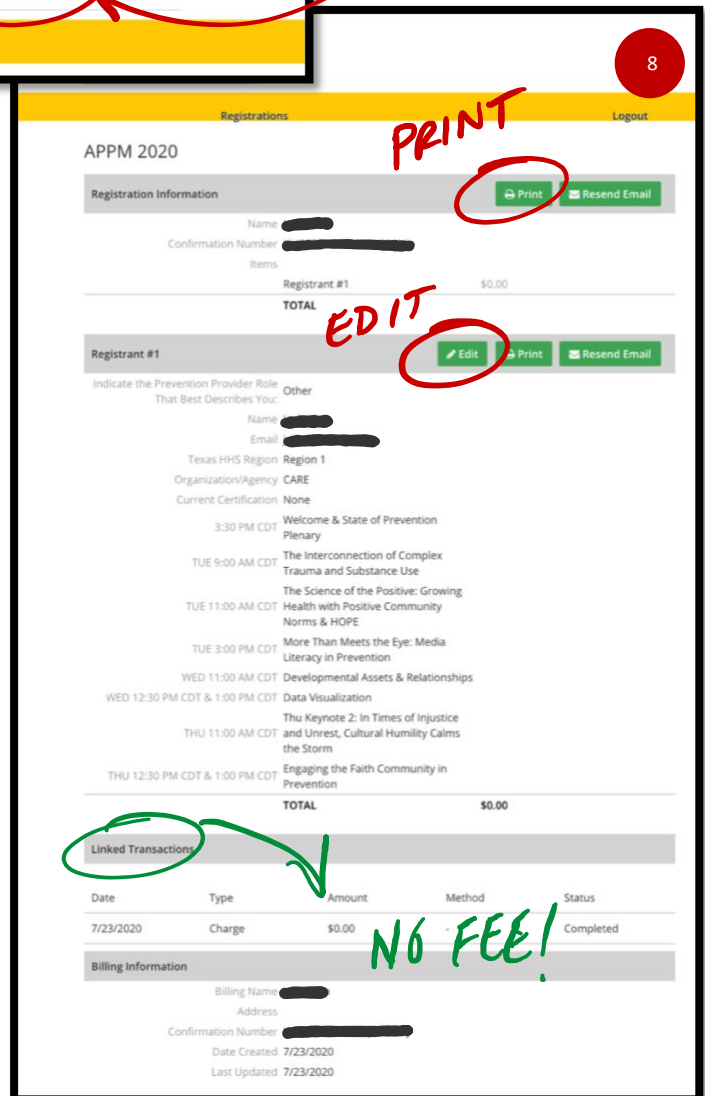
8

Registrations Logout

PRINT

APPM 2020

Registration Information Print Resend Email

Name
Confirmation Number
Items
Registrant #1 $0.00
TOTAL

EDIT

Registrant #1 Edit Print Resend Email

Indicate the Prevention Provider Role That Best Describes You: Other
Name
Email
Texas HHS Region Region 1
Organization/Agency CARE
Current Certification None
3:30 PM CDT Welcome & State of Prevention Plenary
TUE 9:00 AM CDT The Interconnection of Complex Trauma and Substance Use
TUE 11:00 AM CDT The Science of the Positive: Growing Health with Positive Community Norms & HOPE
TUE 3:00 PM CDT More Than Meets the Eye: Media Literacy in Prevention
WED 11:00 AM CDT Developmental Assets & Relationships
WED 12:30 PM CDT & 1:00 PM CDT Data Visualization
THU 11:00 AM CDT Thu Keynote 2: In Times of Injustice and Unrest, Cultural Humility Calms the Storm
THU 12:30 PM CDT & 1:00 PM CDT Engaging the Faith Community in Prevention
TOTAL $0.00

Linked Transactions

| Date | Type | Amount | Method | Status |
|---|---|---|---|---|
| 7/23/2020 | Charge | $0.00 | - | Completed |

NO FEE!

Billing Information

Billing Name
Address
Confirmation Number
Date Created 7/23/2020
Last Updated 7/23/2020